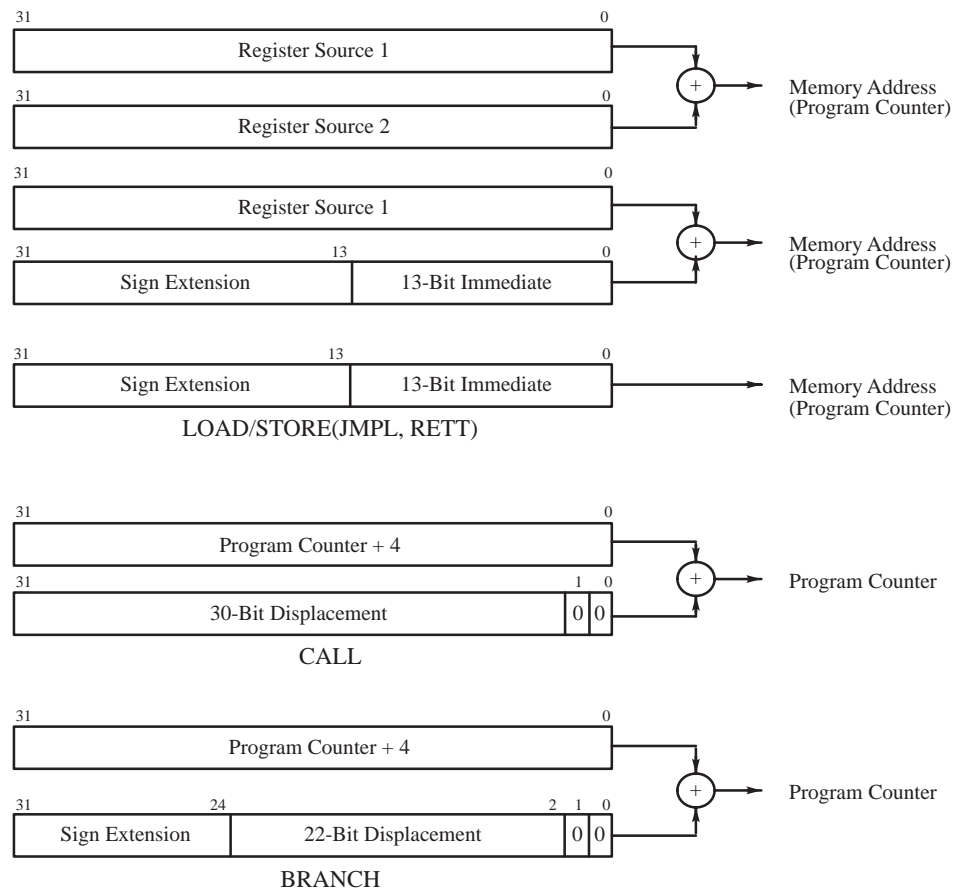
31 0
Register Source 1
31 0
Register Source 2
+
Memory Address (Program Counter)

31 0
Register Source 1
31 13 0
Sign Extension | 13-Bit Immediate
+
Memory Address (Program Counter)

31 13 0
Sign Extension | 13-Bit Immediate
Memory Address (Program Counter)
LOAD/STORE(JMPL, RETT)

31 0
Program Counter + 4
31 1 0
30-Bit Displacement | 0 | 0
+
Program Counter
CALL

31 0
Program Counter + 4
31 24 2 1 0
Sign Extension | 22-Bit Displacement | 0 | 0
+
Program Counter
BRANCH